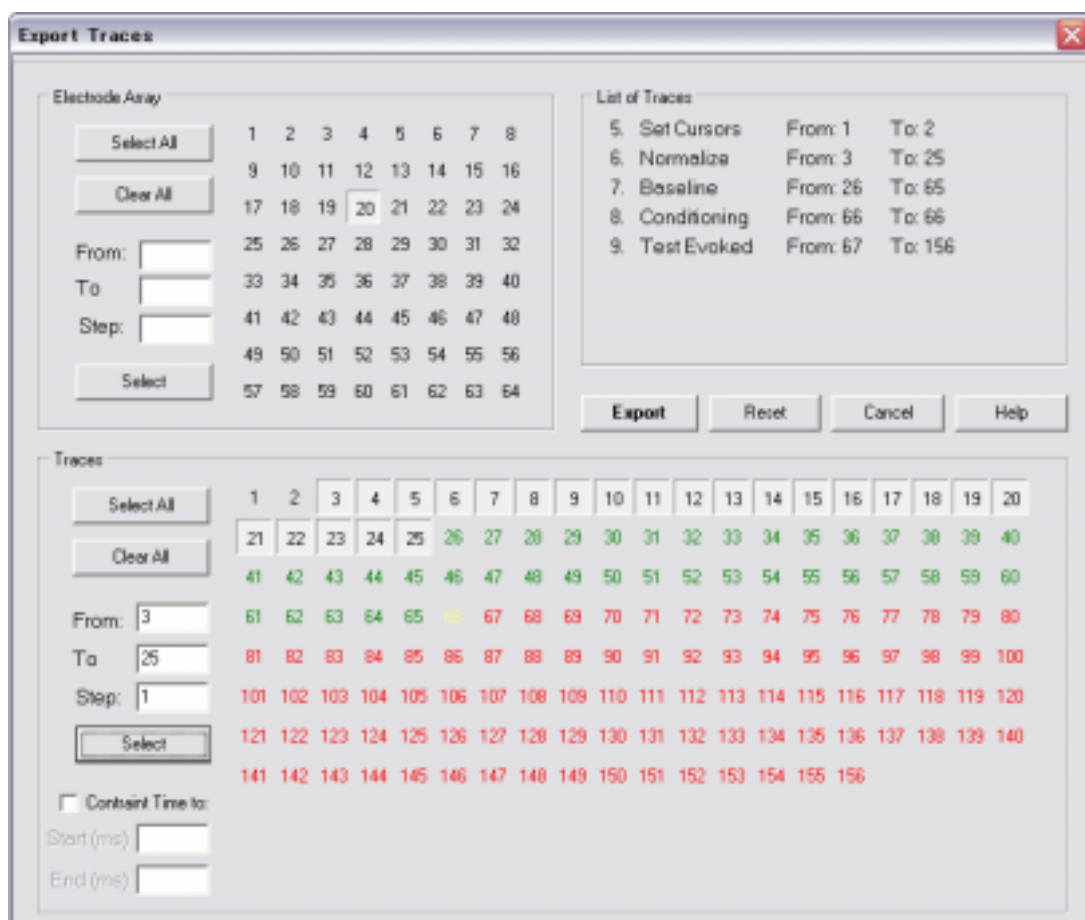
Export Traces

Electrode Array

Select All

Clear All

From:

To

Step:

Select

| 1 | 2 | 3 | 4 | 5 | 6 | 7 | 8 |
|---|---|---|---|---|---|---|---|
| 9 | 10 | 11 | 12 | 13 | 14 | 15 | 16 |
| 17 | 18 | 19 | 20 | 21 | 22 | 23 | 24 |
| 25 | 26 | 27 | 28 | 29 | 30 | 31 | 32 |
| 33 | 34 | 35 | 36 | 37 | 38 | 39 | 40 |
| 41 | 42 | 43 | 44 | 45 | 46 | 47 | 48 |
| 49 | 50 | 51 | 52 | 53 | 54 | 55 | 56 |
| 57 | 58 | 59 | 60 | 61 | 62 | 63 | 64 |

List of Traces

5. Set Cursors From: 1 To: 2
6. Normalize From: 3 To: 25
7. Baseline From: 26 To: 65
8. Conditioning From: 66 To: 66
9. Test Evoked From: 67 To: 156

Export Reset Cancel Help

Traces

Select All

Clear All

From: 3

To 25

Step: 1

Select

Contraint Time to:

Start (ms)

End (ms)

| 1 | 2 | 3 | 4 | 5 | 6 | 7 | 8 | 9 | 10 | 11 | 12 | 13 | 14 | 15 | 16 | 17 | 18 | 19 | 20 |
|---|---|---|---|---|---|---|---|---|---|---|---|---|---|---|---|---|---|---|---|
| 21 | 22 | 23 | 24 | 25 | 26 | 27 | 28 | 29 | 30 | 31 | 32 | 33 | 34 | 35 | 36 | 37 | 38 | 39 | 40 |
| 41 | 42 | 43 | 44 | 45 | 46 | 47 | 48 | 49 | 50 | 51 | 52 | 53 | 54 | 55 | 56 | 57 | 58 | 59 | 60 |
| 61 | 62 | 63 | 64 | 65 | 66 | 67 | 68 | 69 | 70 | 71 | 72 | 73 | 74 | 75 | 76 | 77 | 78 | 79 | 80 |
| 81 | 82 | 83 | 84 | 85 | 86 | 87 | 88 | 89 | 90 | 91 | 92 | 93 | 94 | 95 | 96 | 97 | 98 | 99 | 100 |
| 101 | 102 | 103 | 104 | 105 | 106 | 107 | 108 | 109 | 110 | 111 | 112 | 113 | 114 | 115 | 116 | 117 | 118 | 119 | 120 |
| 121 | 122 | 123 | 124 | 125 | 126 | 127 | 128 | 129 | 130 | 131 | 132 | 133 | 134 | 135 | 136 | 137 | 138 | 139 | 140 |
| 141 | 142 | 143 | 144 | 145 | 146 | 147 | 148 | 149 | 150 | 151 | 152 | 153 | 154 | 155 | 156 | | | | |